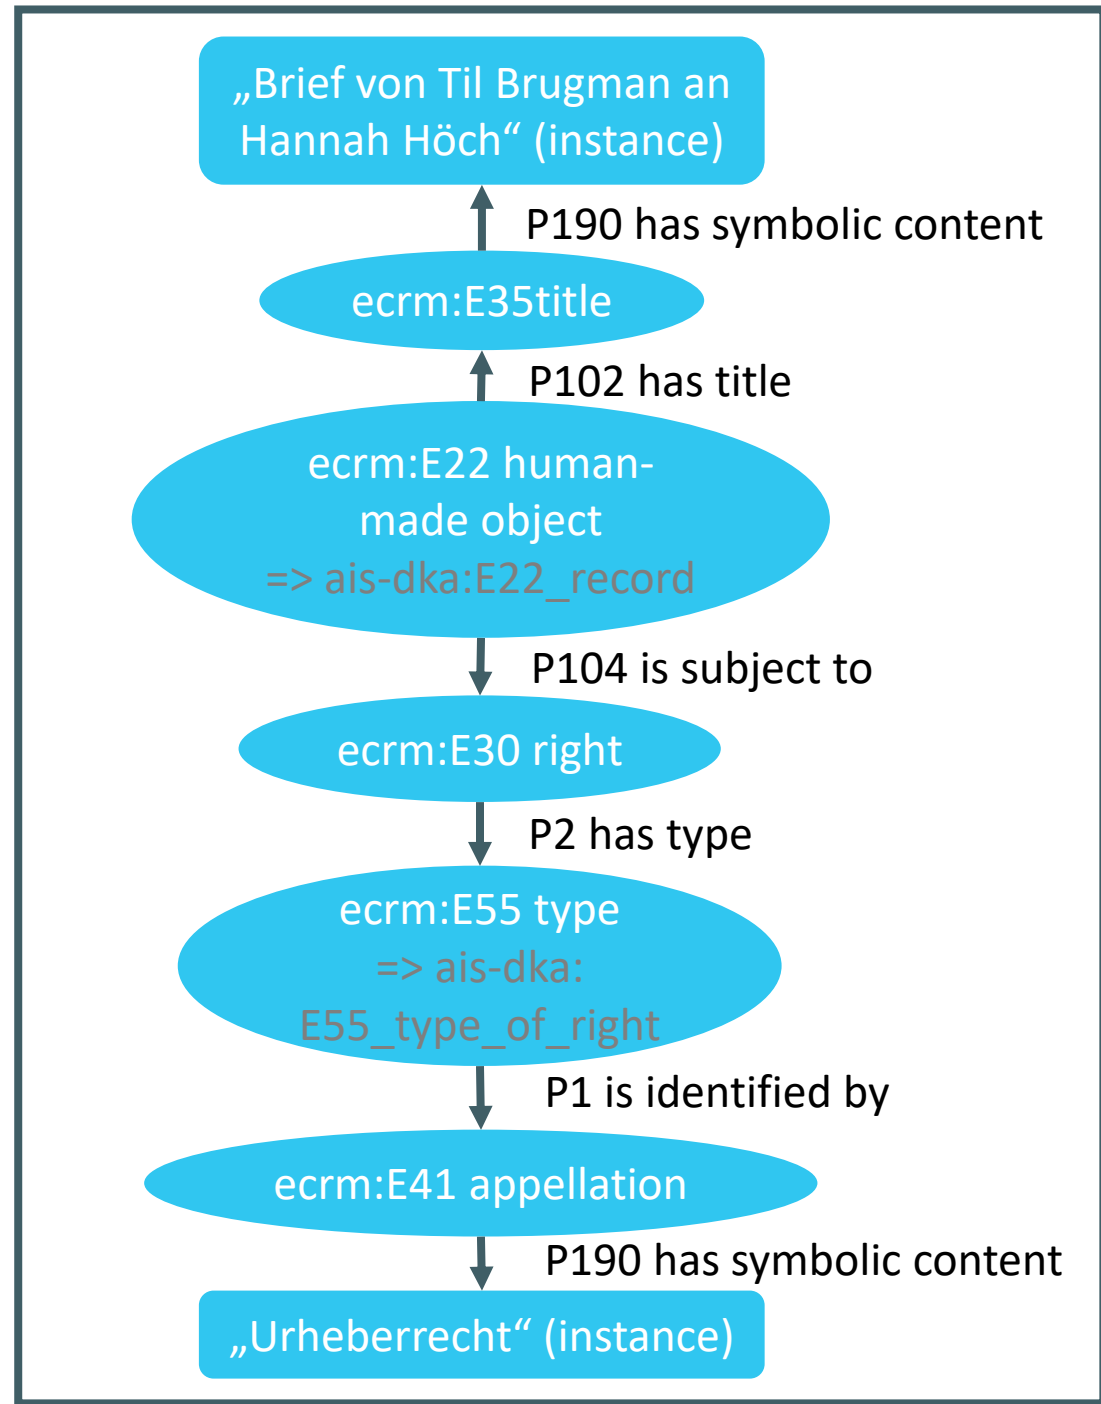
„Brief von Til Brugman an Hannah Höch“ (instance)

P190 has symbolic content

ecrm:E35title

P102 has title

ecrm:E22 human-made object
=> ais-dka:E22_record

P104 is subject to

ecrm:E30 right

P2 has type

ecrm:E55 type
=> ais-dka:
E55_type_of_right

P1 is identified by

ecrm:E41 appellation

P190 has symbolic content

„Urheberrecht“ (instance)